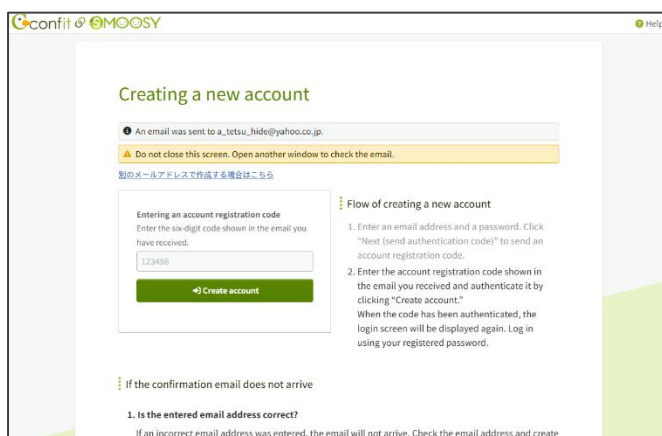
confit & SMOOSY

Help

Creating a new account

An email was sent to a_tetsu_hide@yahoo.co.jp.

Do not close this screen. Open another window to check the email.

別のメールアドレスで作成する場合はこちら

Entering an account registration code
Enter the six-digit code shown in the email you have received.

123456

Create account

Flow of creating a new account

1. Enter an email address and a password. Click "Next (send authentication code)" to send an account registration code.
2. Enter the account registration code shown in the email you received and authenticate it by clicking "Create account."
When the code has been authenticated, the login screen will be displayed again. Log in using your registered password.

If the confirmation email does not arrive

1. Is the entered email address correct?

If an incorrect email address was entered, the email will not arrive. Check the email address and create